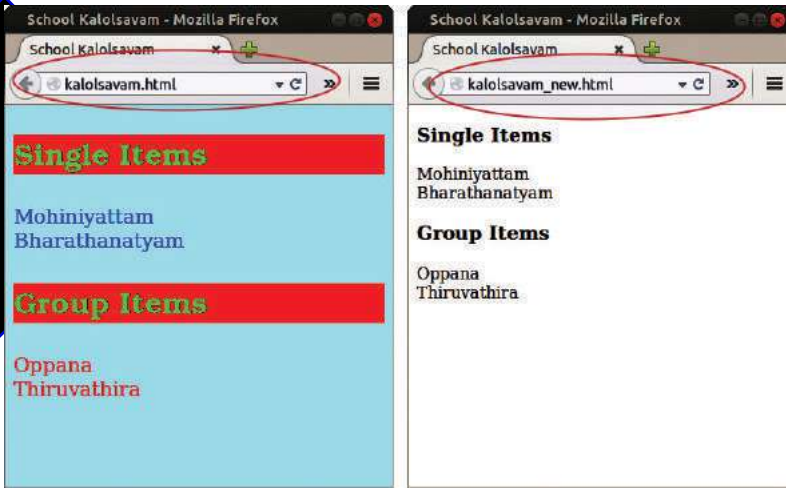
School Kalolsavam - Mozilla Firefox

School Kalolsavam ×

kalolsavam.html

Single Items

Mohiniyattam
Bharathanatyam

Group Items

Oppana
Thiruvathira

School Kalolsavam - Mozilla Firefox

School Kalolsavam ×

kalolsavam_new.html

Single Items

Mohiniyattam
Bharathanatyam

Group Items

Oppana
Thiruvathira